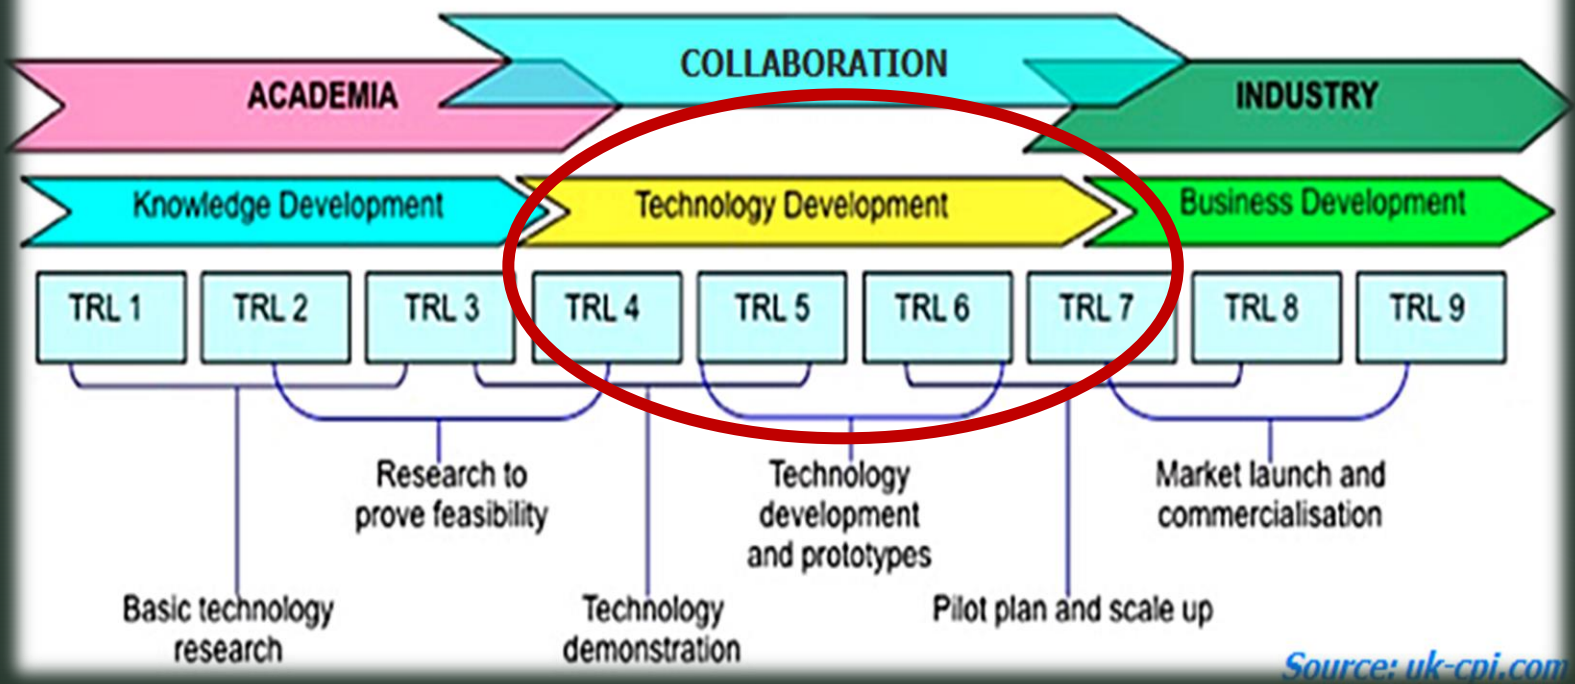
ACADEMIA

COLLABORATION

INDUSTRY

Knowledge Development

Technology Development

Business Development

| TRL 1 | TRL 2 | TRL 3 | TRL 4 | TRL 5 | TRL 6 | TRL 7 | TRL 8 | TRL 9 |
|---|---|---|---|---|---|---|---|---|

Research to prove feasibility

Technology development and prototypes

Market launch and commercialisation

Basic technology research

Technology demonstration

Pilot plan and scale up

Source: uk-cpi.com